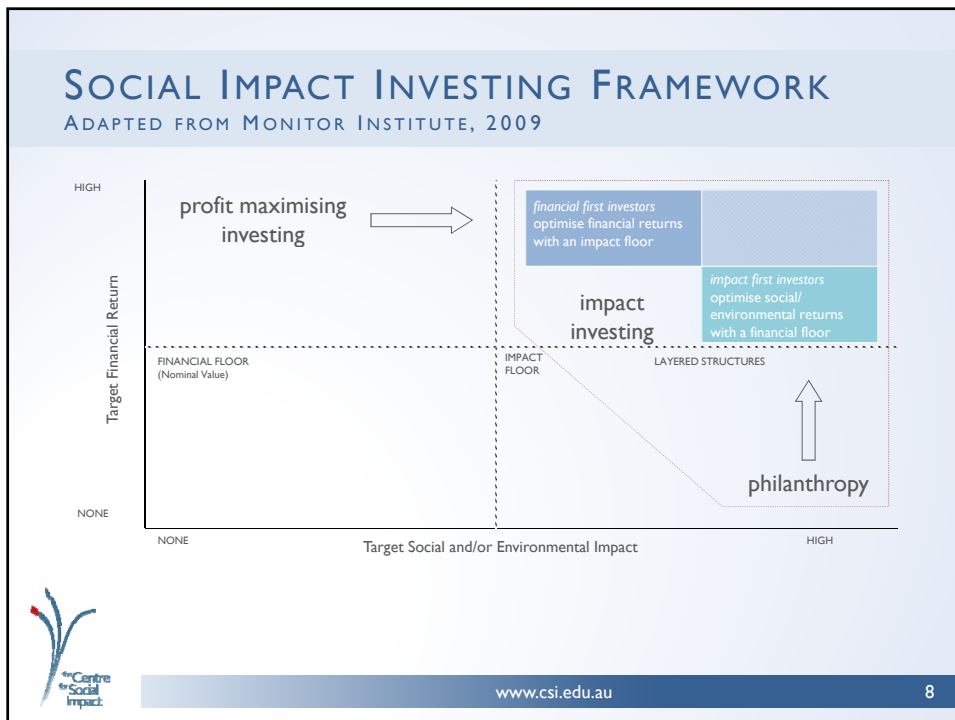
SOCIAL IMPACT INVESTING FRAMEWORK
ADAPTED FROM MONITOR INSTITUTE, 2009

HIGH

profit maximising investing

financial first investors
optimise financial returns with an impact floor

impact first investors
optimise social/ environmental returns with a financial floor

impact investing

Target Financial Return

FINANCIAL FLOOR
(Nominal Value)

IMPACT FLOOR

LAYERED STRUCTURES

philanthropy

NONE

NONE

Target Social and/or Environmental Impact

HIGH

the Centre for Social Impact

www.csi.edu.au

8